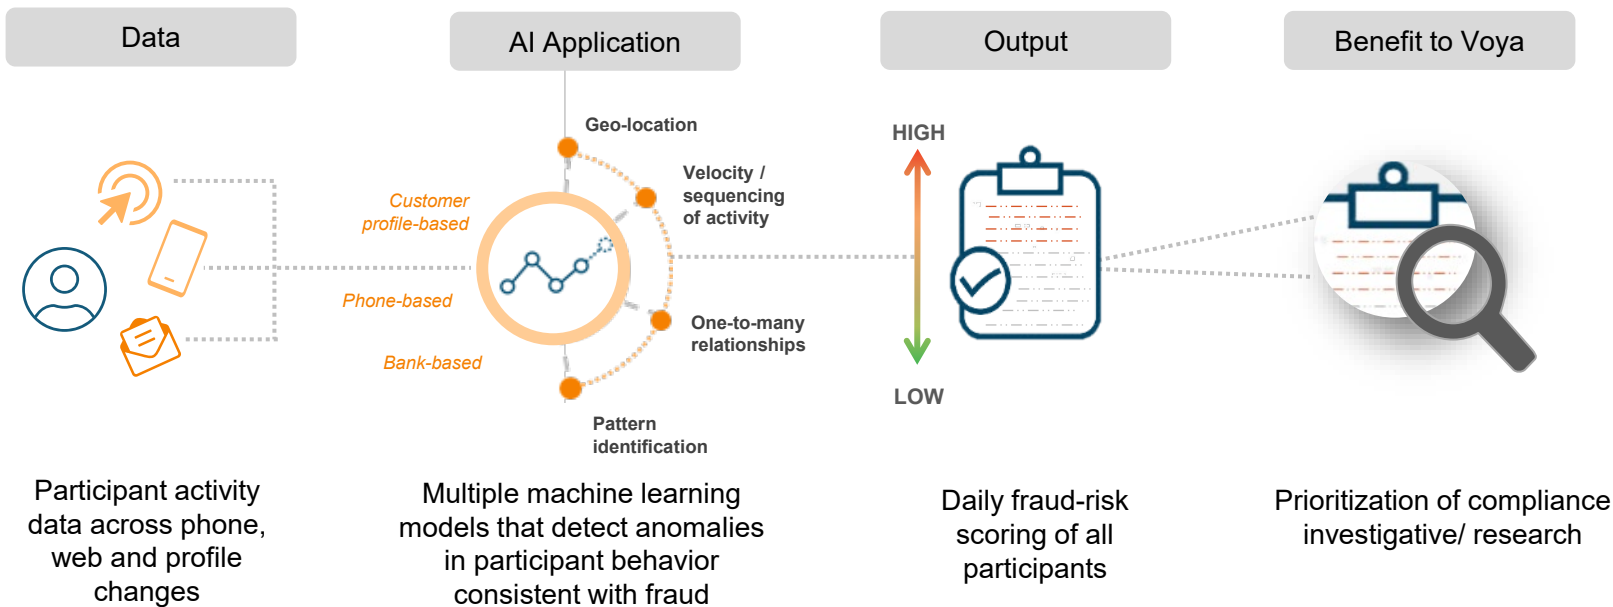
Data

AI Application

Output

Benefit to Voya

Geo-location

Customer profile-based

Velocity / sequencing of activity

Phone-based

One-to-many relationships

Bank-based

Pattern identification

HIGH

LOW

Participant activity data across phone, web and profile changes

Multiple machine learning models that detect anomalies in participant behavior consistent with fraud

Daily fraud-risk scoring of all participants

Prioritization of compliance investigative/ research